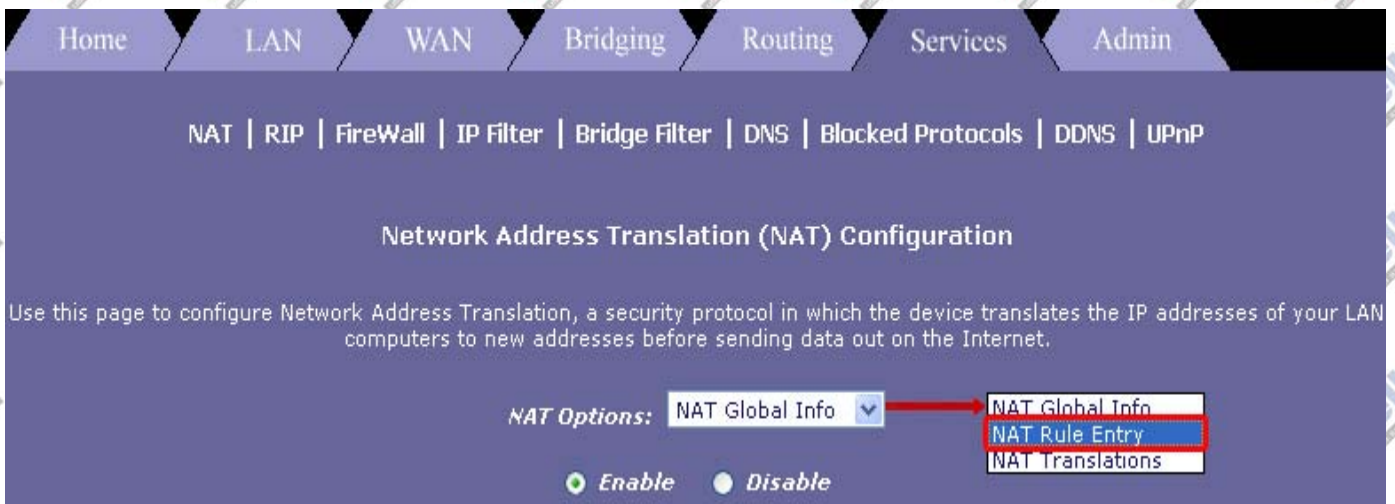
Home LAN WAN Bridging Routing Services Admin

NAT | RIP | FireWall | IP Filter | Bridge Filter | DNS | Blocked Protocols | DDNS | UPnP

Network Address Translation (NAT) Configuration

Use this page to configure Network Address Translation, a security protocol in which the device translates the IP addresses of your LAN computers to new addresses before sending data out on the Internet.

NAT Options: NAT Global Info

NAT Global Info
NAT Rule Entry
NAT Translations

Enable Disable